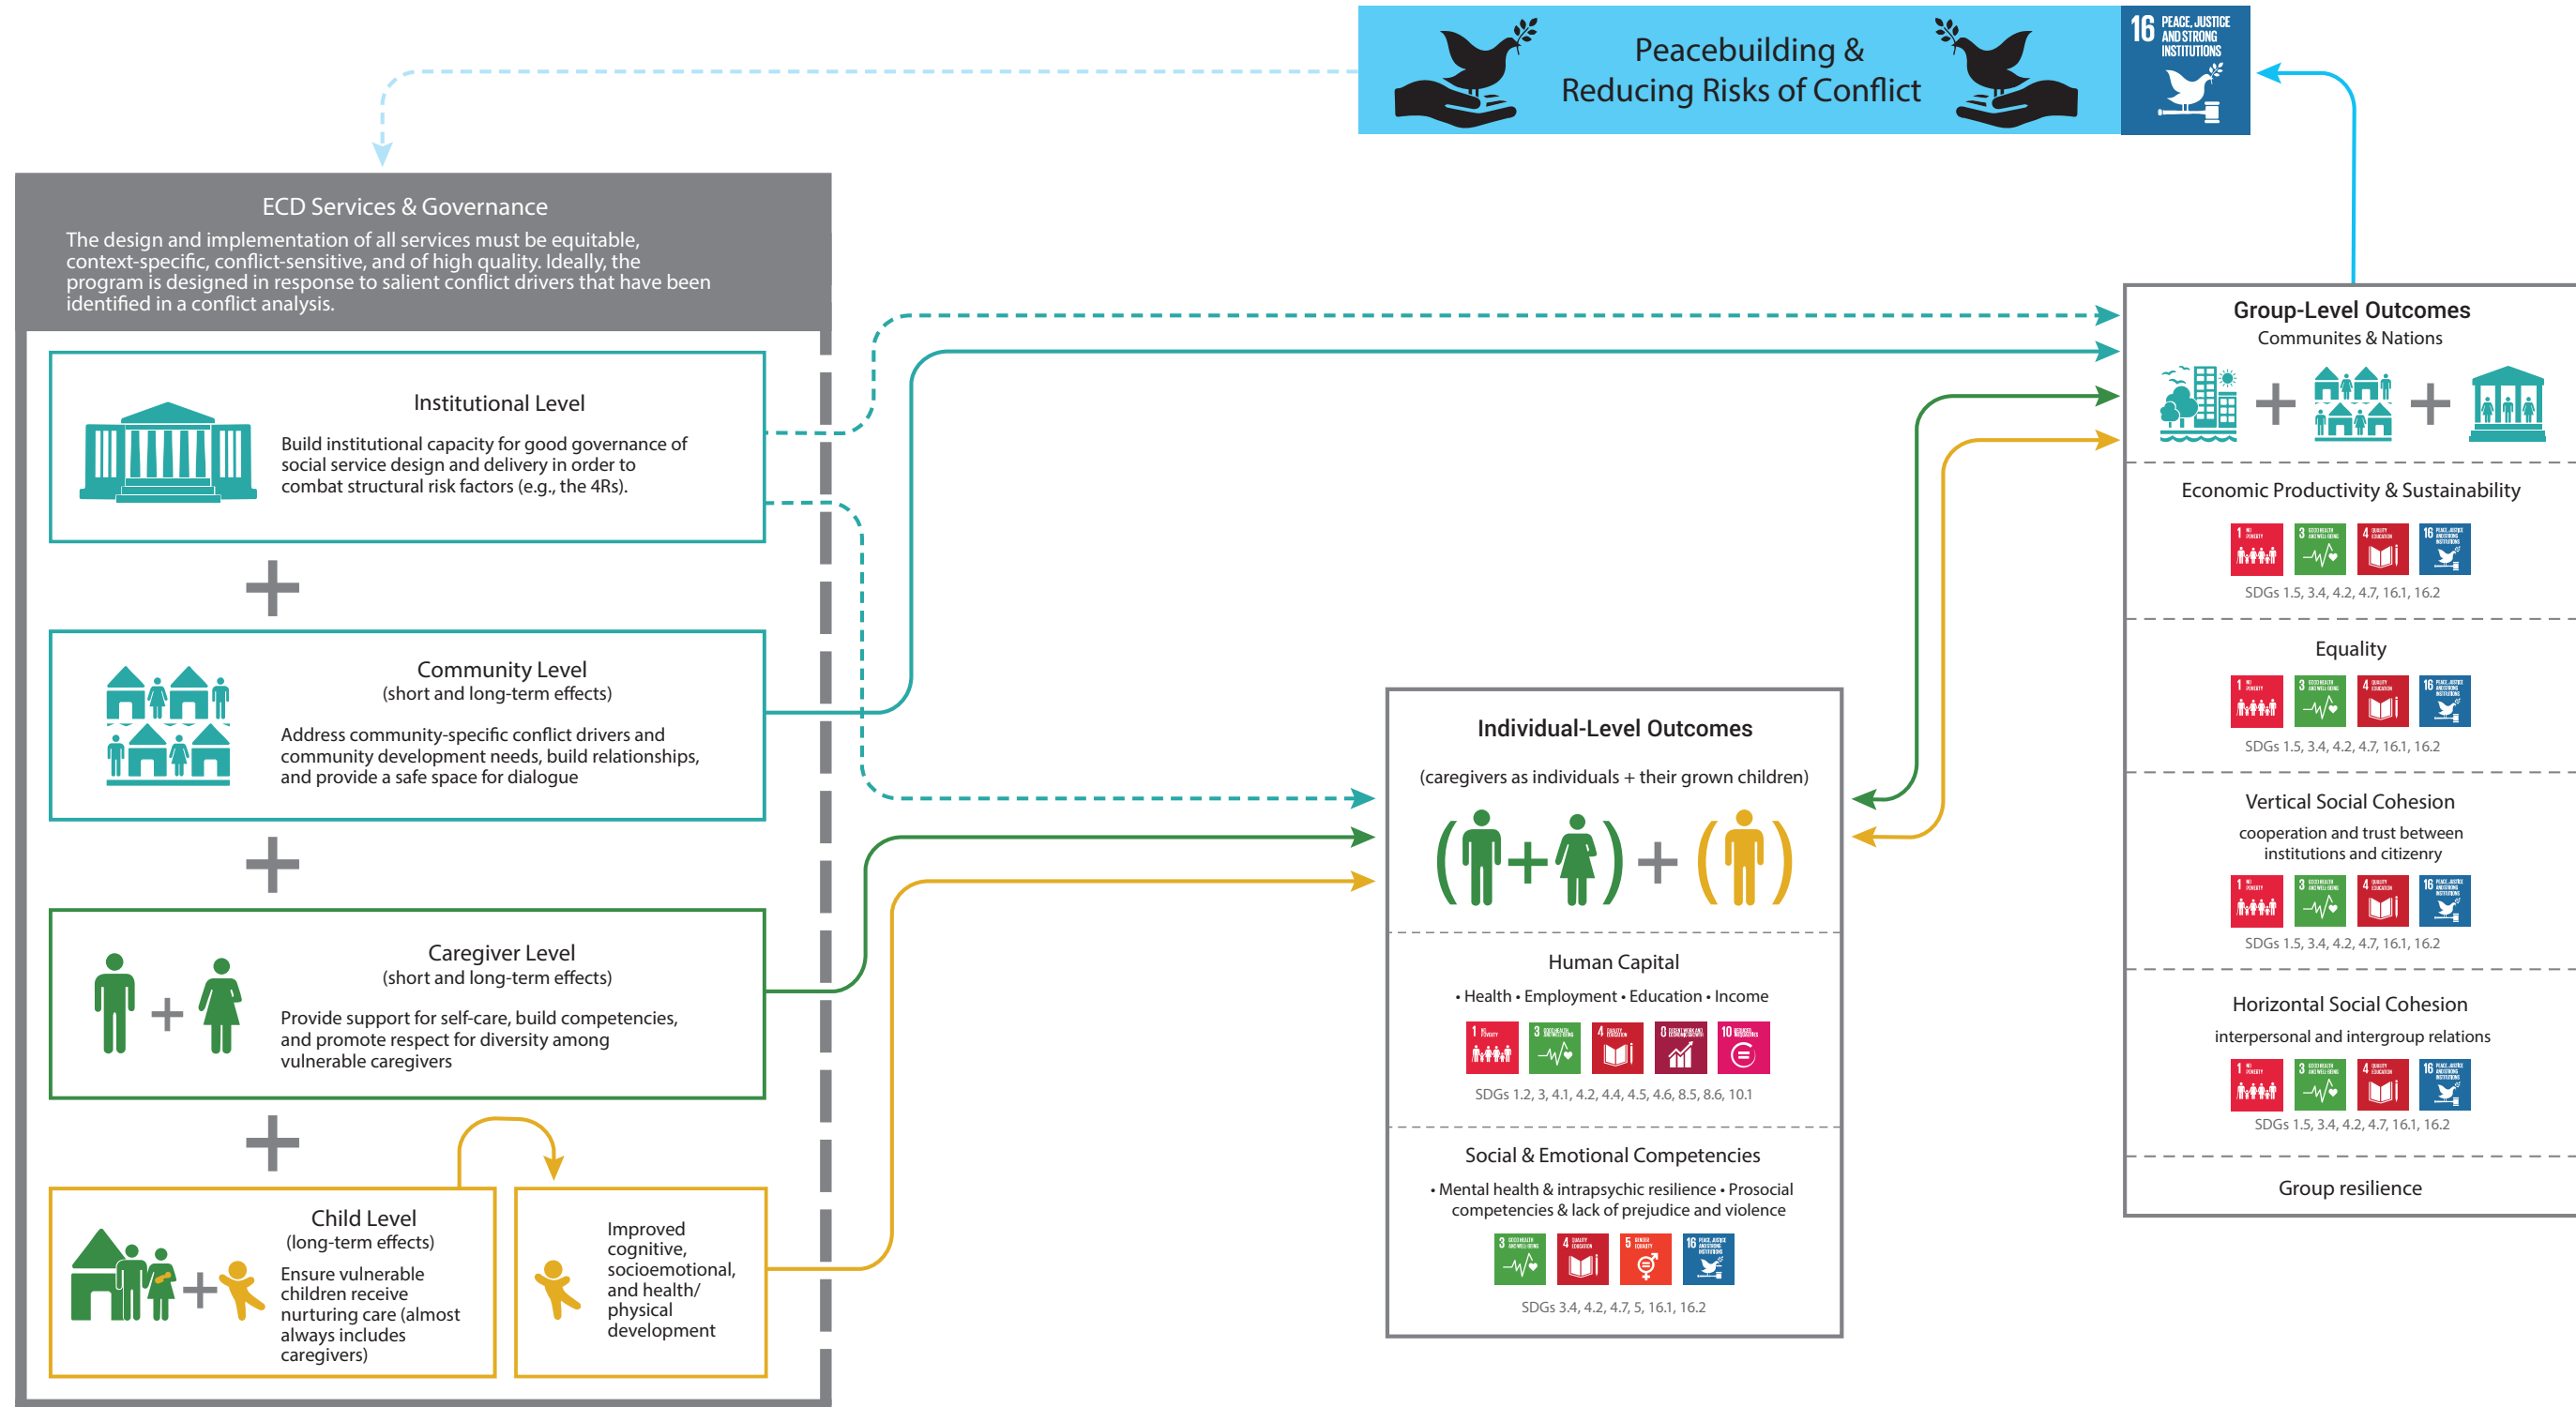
Peacebuilding &
Reducing Risks of Conflict

16 PEACE, JUSTICE AND STRONG INSTITUTIONS

ECD Services & Governance
The design and implementation of all services must be equitable, context-specific, conflict-sensitive, and of high quality. Ideally, the program is designed in response to salient conflict drivers that have been identified in a conflict analysis.

Institutional Level
Build institutional capacity for good governance of social service design and delivery in order to combat structural risk factors (e.g., the 4Rs).

+

Community Level
(short and long-term effects)
Address community-specific conflict drivers and community development needs, build relationships, and provide a safe space for dialogue

+

Caregiver Level
(short and long-term effects)
Provide support for self-care, build competencies, and promote respect for diversity among vulnerable caregivers

+

Child Level
(long-term effects)
Ensure vulnerable children receive nurturing care (almost always includes caregivers)

Improved cognitive, socioemotional, and health/ physical development

Individual-Level Outcomes
(caregivers as individuals + their grown children)

Human Capital
• Health • Employment • Education • Income
SDGs 1.2, 3, 4.1, 4.2, 4.4, 4.5, 4.6, 8.5, 8.6, 10.1

Social & Emotional Competencies
• Mental health & intrapsychic resilience • Prosocial competencies & lack of prejudice and violence
SDGs 3.4, 4.2, 4.7, 5, 16.1, 16.2

Group-Level Outcomes
Communites & Nations

Economic Productivity & Sustainability
SDGs 1.5, 3.4, 4.2, 4.7, 16.1, 16.2

Equality
SDGs 1.5, 3.4, 4.2, 4.7, 16.1, 16.2

Vertical Social Cohesion
cooperation and trust between institutions and citizenry
SDGs 1.5, 3.4, 4.2, 4.7, 16.1, 16.2

Horizontal Social Cohesion
interpersonal and intergroup relations
SDGs 1.5, 3.4, 4.2, 4.7, 16.1, 16.2

Group resilience